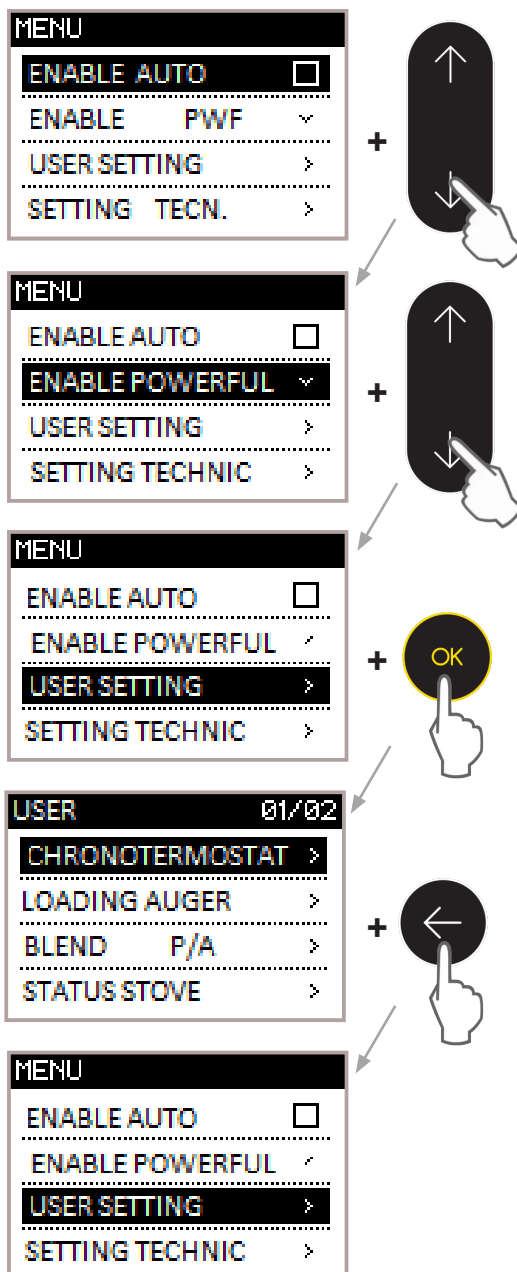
MENU
ENABLE AUTO
ENABLE PWF
USER SETTING >
SETTING TECN. >

+

MENU
ENABLE AUTO
ENABLE POWERFUL
USER SETTING >
SETTING TECHNIC >

+

MENU
ENABLE AUTO
ENABLE POWERFUL
USER SETTING >
SETTING TECHNIC >

+ OK

USER 01/02
CHRONOTERMOSTAT >
LOADING AUGER >
BLEND P/A >
STATUS STOVE >

+

MENU
ENABLE AUTO
ENABLE POWERFUL
USER SETTING >
SETTING TECHNIC >